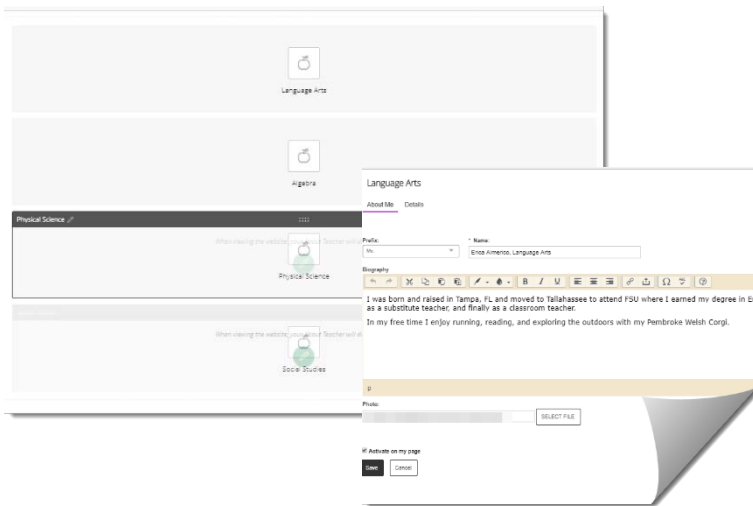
Language Arts

Algebra

Physical Science

When viewing the website, your About Teacher will

Physical Science

When viewing the website, your About Teacher will

Social Studies

Language Arts

About Me

Details

Prefix:

Ms.

* Name:

Erica Almerico, Language Arts

Biography

I was born and raised in Tampa, FL and moved to Tallahassee to attend FSU where I earned my degree in E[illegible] as a substitute teacher, and finally as a classroom teacher.

In my free time I enjoy running, reading, and exploring the outdoors with my Pembroke Welsh Corgi.

p

Photo:

SELECT FILE

Activate on my page

Save

Cancel